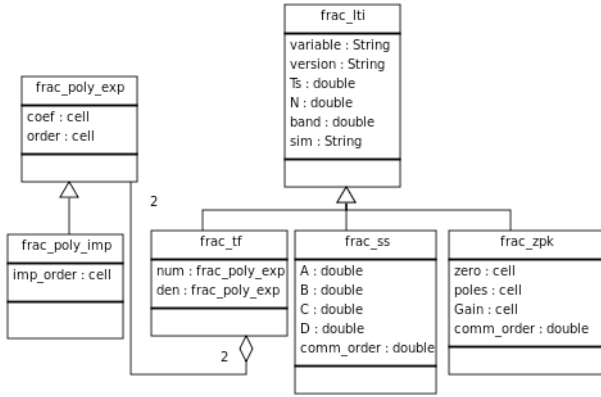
frac_lti

variable : String
version : String
Ts : double
N : double
band : double
sim : String

frac_poly_exp

coef : cell
order : cell

2

frac_poly_imp

imp_order : cell

frac_tf

num : frac_poly_exp
den : frac_poly_exp

2

frac_ss

A : double
B : double
C : double
D : double
comm_order : double

frac_zpk

zero : cell
poles : cell
Gain : cell
comm_order : double